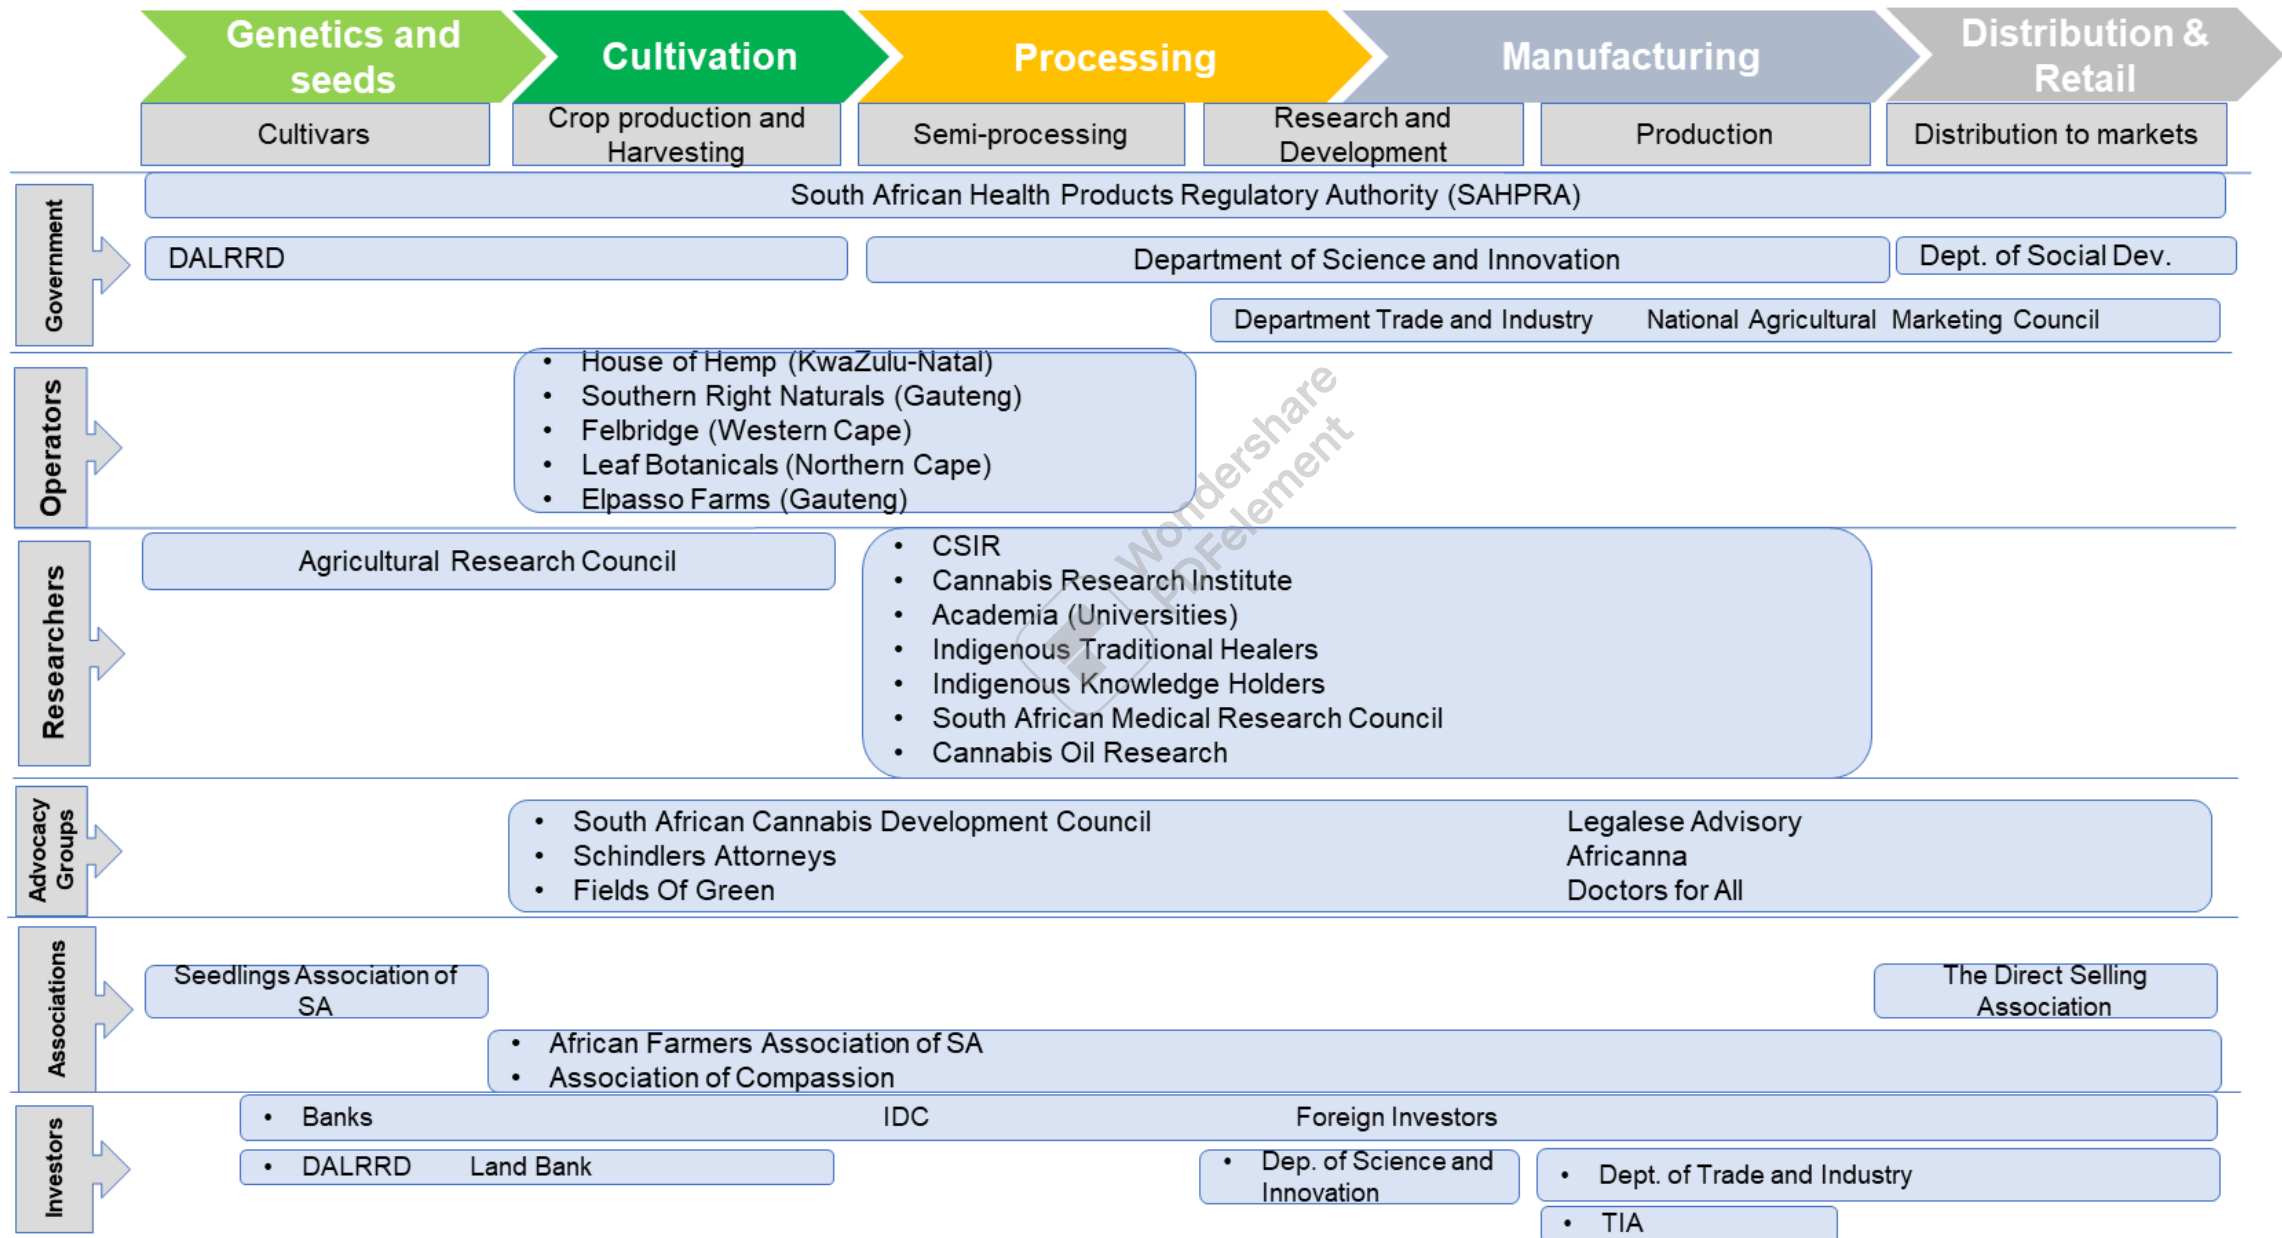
Genetics and seeds
Cultivation
Processing
Manufacturing
Distribution & Retail

Cultivars
Crop production and Harvesting
Semi-processing
Research and Development
Production
Distribution to markets

Government

South African Health Products Regulatory Authority (SAHPRA)

DALRRD

Department of Science and Innovation

Dept. of Social Dev.

Department Trade and Industry National Agricultural Marketing Council

Operators

- House of Hemp (KwaZulu-Natal)
- Southern Right Naturals (Gauteng)
- Felbridge (Western Cape)
- Leaf Botanicals (Northern Cape)
- Elpasso Farms (Gauteng)

Wondershare PDFelement

Researchers

Agricultural Research Council

- CSIR
- Cannabis Research Institute
- Academia (Universities)
- Indigenous Traditional Healers
- Indigenous Knowledge Holders
- South African Medical Research Council
- Cannabis Oil Research

Advocacy Groups

- South African Cannabis Development Council
- Schindlers Attorneys
- Fields Of Green

Legalese Advisory
Africanna
Doctors for All

Associations

Seedlings Association of SA

The Direct Selling Association

- African Farmers Association of SA
- Association of Compassion

Investors

- Banks IDC Foreign Investors

- DALRRD Land Bank

- Dep. of Science and Innovation

- Dept. of Trade and Industry

- TIA